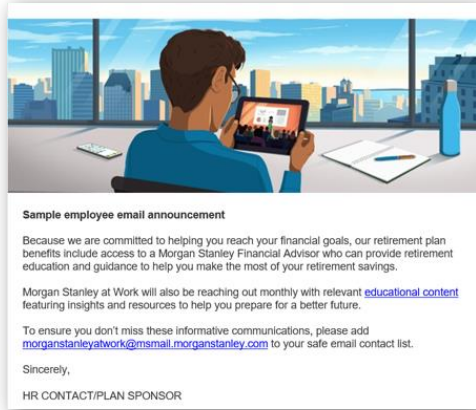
Sample employee email announcement

Because we are committed to helping you reach your financial goals, our retirement plan benefits include access to a Morgan Stanley Financial Advisor who can provide retirement education and guidance to help you make the most of your retirement savings.

Morgan Stanley at Work will also be reaching out monthly with relevant educational content featuring insights and resources to help you prepare for a better future.

To ensure you don't miss these informative communications, please add morganstanleyatwork@msmail.morganstanley.com to your safe email contact list.

Sincerely,

HR CONTACT/PLAN SPONSOR